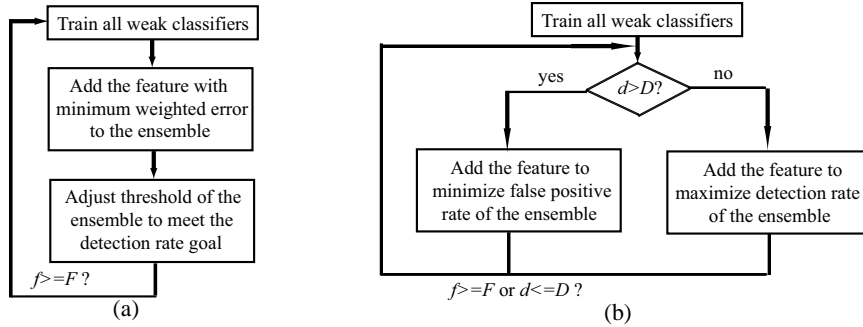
Train all weak classifiers

Add the feature with minimum weighted error to the ensemble

Adjust threshold of the ensemble to meet the detection rate goal

$f>=F$ ?

(a)

Train all weak classifiers

yes

$d>D$?

no

Add the feature to minimize false positive rate of the ensemble

Add the feature to maximize detection rate of the ensemble

$f>=F$ or $d<=D$ ?

(b)